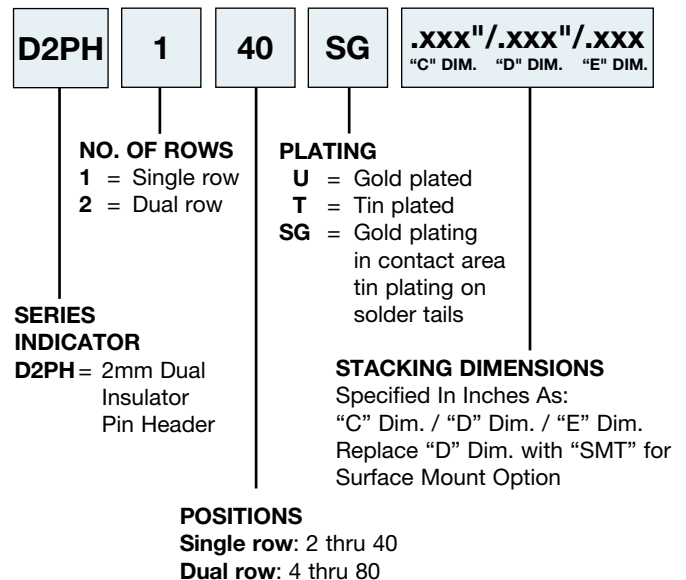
D2PH 1 40 SG .xxx"/.xxx"/.xxx
"C" DIM. "D" DIM. "E" DIM.

NO. OF ROWS
1 = Single row
2 = Dual row

PLATING
U = Gold plated
T = Tin plated
SG = Gold plating in contact area tin plating on solder tails

SERIES INDICATOR
D2PH = 2mm Dual Insulator Pin Header

STACKING DIMENSIONS
Specified In Inches As:
"C" Dim. / "D" Dim. / "E" Dim.
Replace "D" Dim. with "SMT" for Surface Mount Option

POSITIONS
Single row: 2 thru 40
Dual row: 4 thru 80